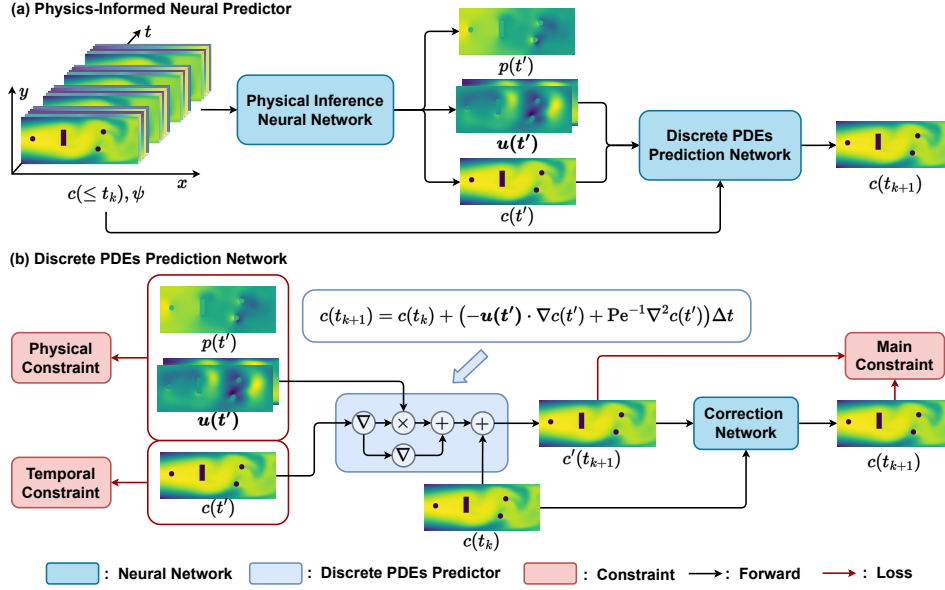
(a) Physics-Informed Neural Predictor

$t$

$y$

$x$

$c(\leq t_k), \psi$

Physical Inference Neural Network

$p(t')$

$\boldsymbol{u}(\boldsymbol{t'})$

$c(t')$

Discrete PDEs Prediction Network

$c(t_{k+1})$

(b) Discrete PDEs Prediction Network

Physical Constraint

$p(t')$

$\boldsymbol{u}(\boldsymbol{t'})$

Temporal Constraint

$c(t')$

$c(t_{k+1}) = c(t_k) + \left(-\boldsymbol{u}(\boldsymbol{t'}) \cdot \nabla c(t') + \mathrm{Pe}^{-1}\nabla^2 c(t')\right)\Delta t$

$\nabla$ $\times$ $+$ $+$

$\nabla$

$c'(t_{k+1})$

Correction Network

Main Constraint

$c(t_{k+1})$

$c(t_k)$

: Neural Network
: Discrete PDEs Predictor
: Constraint
: Forward
: Loss